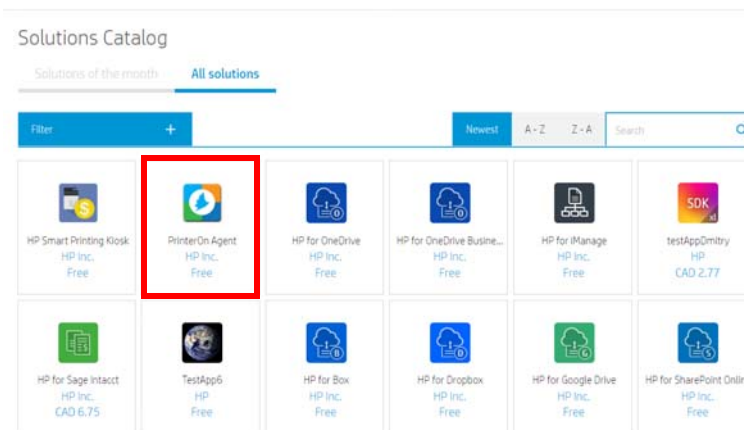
Solutions Catalog

Solutions of the month

All solutions

Filter +

Newest

A - Z

Z - A

Search

HP Smart Printing Kiosk
HP Inc.
Free

PrinterOn Agent
HP Inc.
Free

HP for OneDrive
HP Inc.
Free

HP for OneDrive Busine...
HP Inc.
Free

HP for iManage
HP Inc.
Free

SDK
testAppDmitry
HP
CAD 2.77

HP for Sage Intacct
HP Inc.
CAD 6.75

TestApp6
HP
Free

HP for Box
HP Inc.
Free

HP for Dropbox
HP Inc.
Free

HP for Google Drive
HP Inc.
Free

HP for SharePoint Onlin
HP Inc.
Free